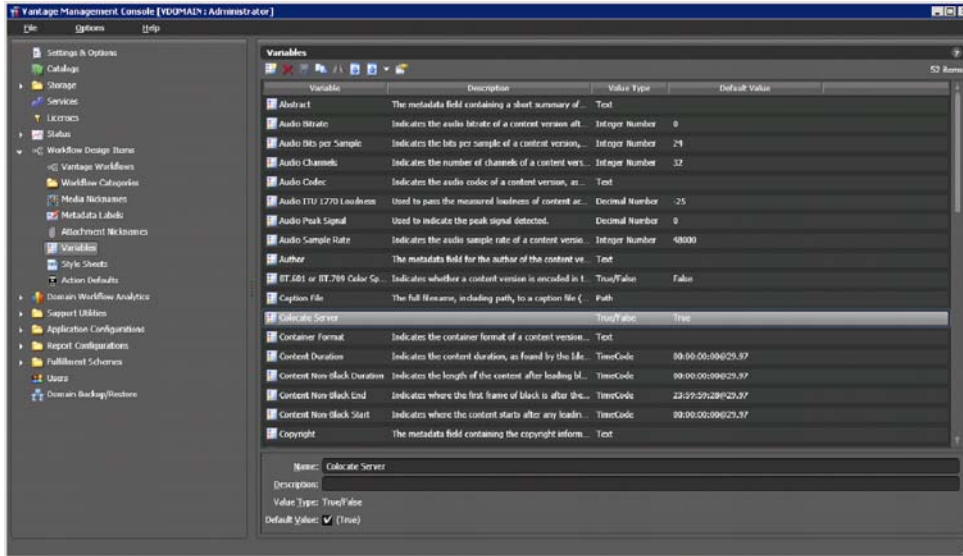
Vantage Management Console [VDOMAIN : Administrator]

File Options Help

Settings & Options
Catalogs
Storage
Services
Licenses
Status
Workflow Design Items
Vantage Workflows
Workflow Categories
Media Nicknames
Metadata Labels
Attachment Nicknames
Variables
Style Sheets
Action Defaults
Domain Workflow Analytics
Support Utilities
Application Configurations
Report Configurations
Fulfillment Schemes
Users
Domain Backup/Restore

Variables

52 Items

| Variable | Description | Value Type | Default Value |
|---|---|---|---|
| Abstract | The metadata field containing a short summary of... | Text | |
| Audio Bitrate | Indicates the audio bitrate of a content version aft... | Integer Number | 0 |
| Audio Bits per Sample | Indicates the bits per sample of a content version,... | Integer Number | 24 |
| Audio Channels | Indicates the number of channels of a content vers... | Integer Number | 32 |
| Audio Codec | Indicates the audio codec of a content version, as... | Text | |
| Audio ITU 1770 Loudness | Used to pass the measured loudness of content ac... | Decimal Number | -25 |
| Audio Peak Signal | Used to indicate the peak signal detected. | Decimal Number | 0 |
| Audio Sample Rate | Indicates the audio sample rate of a content versio... | Integer Number | 48000 |
| Author | The metadata field for the author of the content ve... | Text | |
| BT.601 or BT.709 Color Sp... | Indicates whether a content version is encoded in t... | True/False | False |
| Caption File | The full filename, including path, to a caption file (... | Path | |
| Colocate Server | | True/False | True |
| Container Format | Indicates the container format of a content version... | Text | |
| Content Duration | Indicates the content duration, as found by the Ide... | TimeCode | 00:00:00;00@29.97 |
| Content Non-Black Duration | Indicates the length of the content after loading bl... | TimeCode | 00:00:00;00@29.97 |
| Content Non-Black End | Indicates where the first frame of black is after the... | TimeCode | 23:59:59;28@29.97 |
| Content Non-Black Start | Indicates where the content starts after any loadin... | TimeCode | 00:00:00;00@29.97 |
| Copyright | The metadata field containing the copyright inform... | Text | |

Name: Colocate Server
Description:
Value Type: True/False
Default Value: (True)